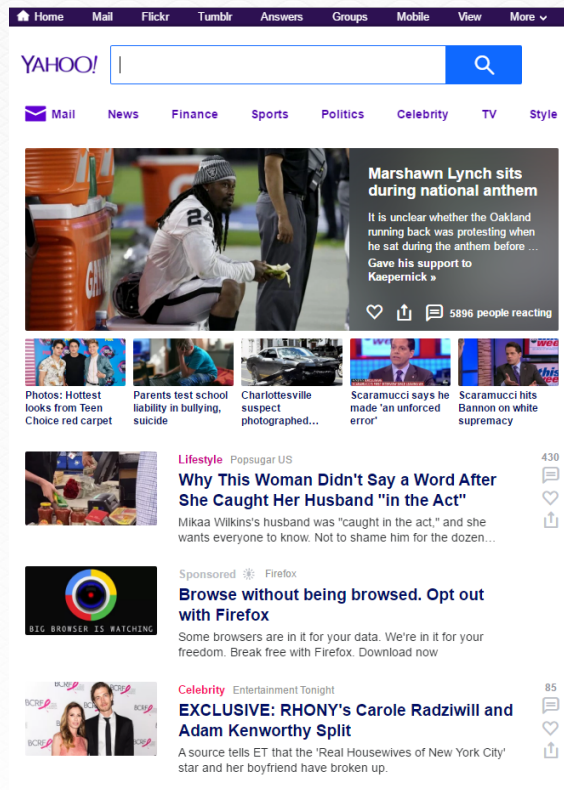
Home Mail Flickr Tumblr Answers Groups Mobile View More

YAHOO!

Mail News Finance Sports Politics Celebrity TV Style

Marshawn Lynch sits during national anthem

It is unclear whether the Oakland running back was protesting when he sat during the anthem before ...

Gave his support to Kaepernick »

5896 people reacting

Photos: Hottest looks from Teen Choice red carpet

Parents test school liability in bullying, suicide

Charlottesville suspect photographed...

Scaramucci says he made 'an unforced error'

Scaramucci hits Bannon on white supremacy

Lifestyle Popsugar US

Why This Woman Didn't Say a Word After She Caught Her Husband "in the Act"

Mikaa Wilkins's husband was "caught in the act," and she wants everyone to know. Not to shame him for the dozen...

430

BIG BROWSER IS WATCHING

Sponsored Firefox

Browse without being browsed. Opt out with Firefox

Some browsers are in it for your data. We're in it for your freedom. Break free with Firefox. Download now

Celebrity Entertainment Tonight

EXCLUSIVE: RHONY's Carole Radziwill and Adam Kenworthy Split

A source tells ET that the 'Real Housewives of New York City' star and her boyfriend have broken up.

85